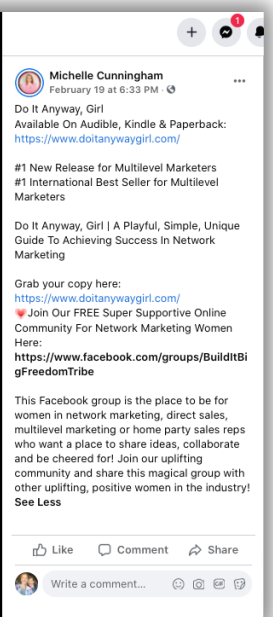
+ 1

Michelle Cunningham
February 19 at 6:33 PM ·

Do It Anyway, Girl
Available On Audible, Kindle & Paperback:
https://www.doitanywaygirl.com/

#1 New Release for Multilevel Marketers
#1 International Best Seller for Multilevel Marketers

Do It Anyway, Girl | A Playful, Simple, Unique Guide To Achieving Success In Network Marketing

Grab your copy here:
https://www.doitanywaygirl.com/
Join Our FREE Super Supportive Online Community For Network Marketing Women Here:
https://www.facebook.com/groups/BuildItBigFreedomTribe

This Facebook group is the place to be for women in network marketing, direct sales, multilevel marketing or home party sales reps who want a place to share ideas, collaborate and be cheered for! Join our uplifting community and share this magical group with other uplifting, positive women in the industry!
See Less

Like Comment Share

Write a comment...